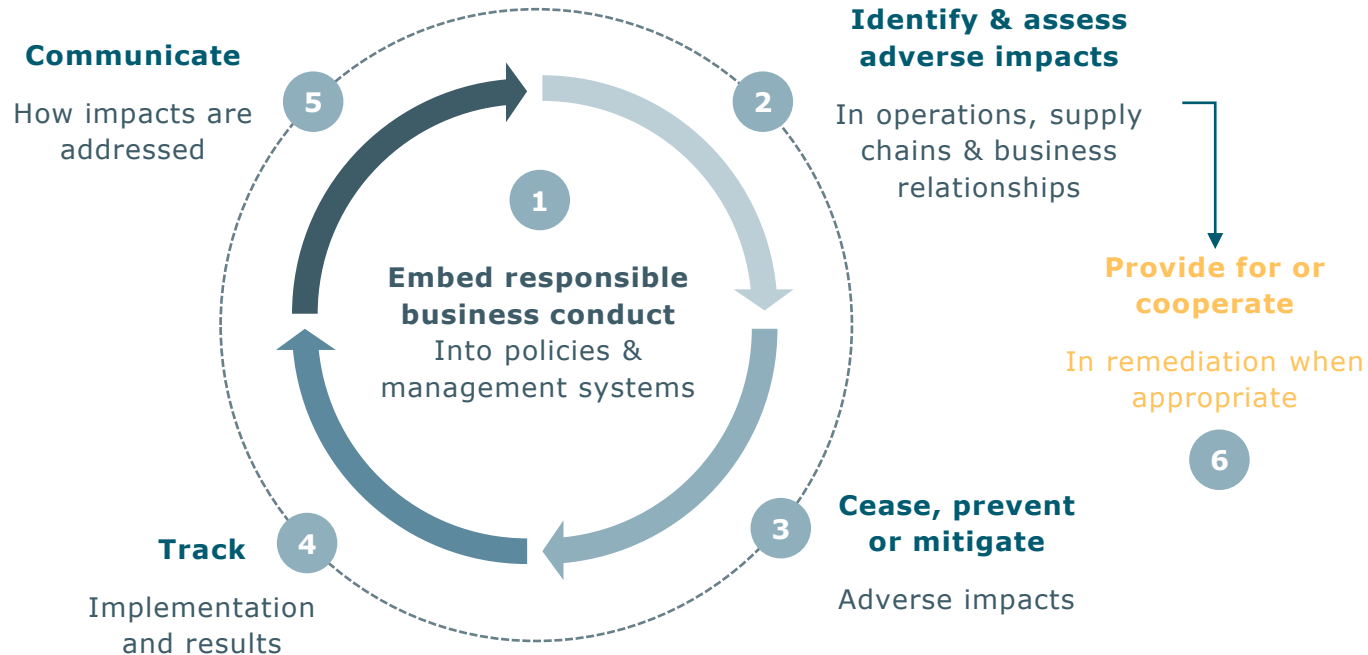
Communicate

5

How impacts are addressed

Identify & assess adverse impacts

2

In operations, supply chains & business relationships

1

Embed responsible business conduct

Into policies & management systems

Provide for or cooperate

In remediation when appropriate

6

3

Cease, prevent or mitigate

Adverse impacts

Track

4

Implementation and results